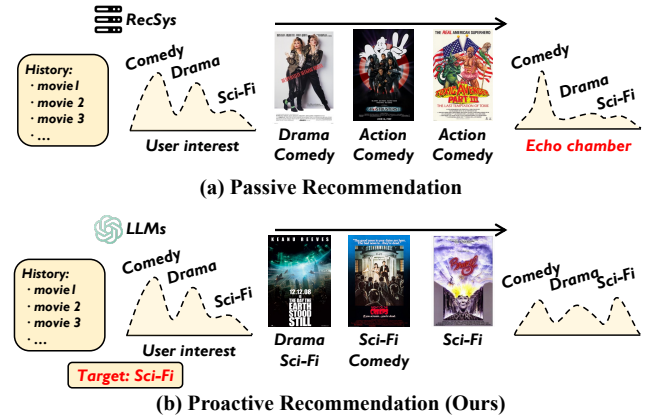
RecSys

History:
· movie1
· movie 2
· movie 3
· ...

Comedy
Drama
Sci-Fi
User interest

Drama Comedy
Action Comedy
THE REAL AMERICAN SUPERHERO
PART III
Action Comedy

Comedy
Drama
Sci-Fi
Echo chamber

(a) Passive Recommendation

LLMs

History:
· movie1
· movie 2
· movie 3
· ...

Target: Sci-Fi

Comedy
Drama
Sci-Fi
User interest

KEANU REEVES
12.12.08
THE DAY THE EARTH STOOD STILL
Drama Sci-Fi
Sci-Fi Comedy
Sci-Fi

Comedy
Drama
Sci-Fi

(b) Proactive Recommendation (Ours)